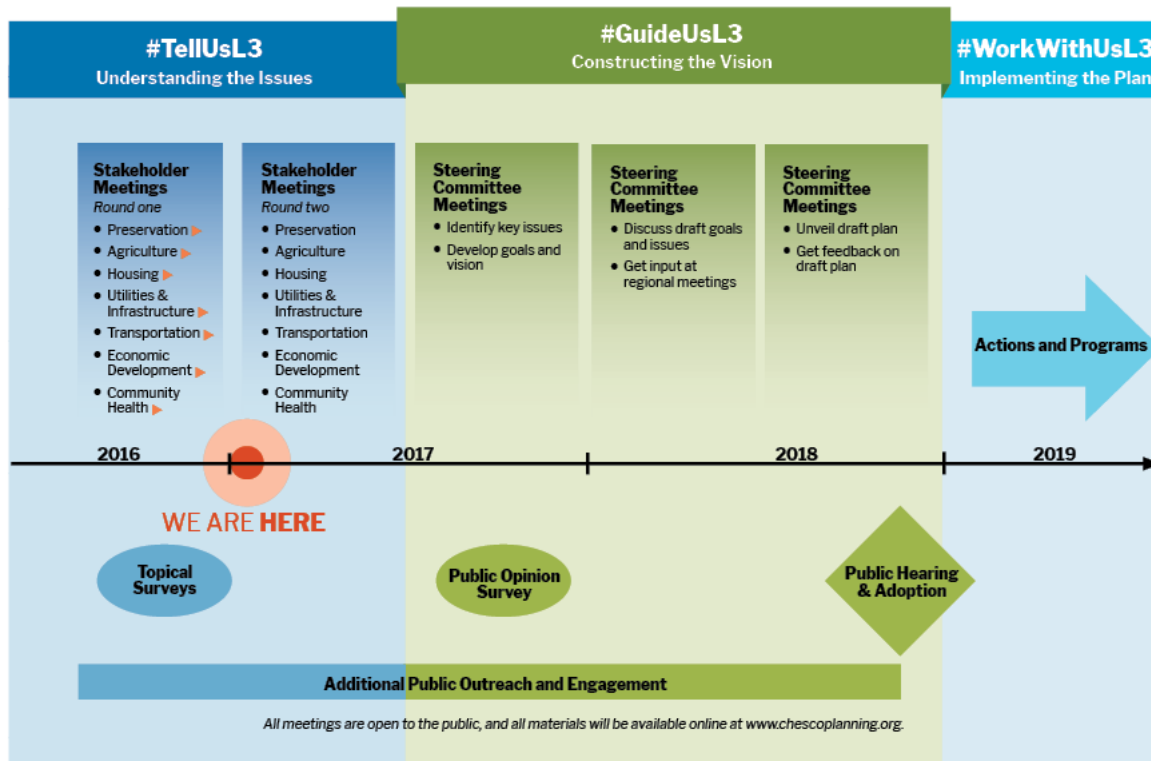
#TellUsL3
Understanding the Issues

#GuideUsL3
Constructing the Vision

#WorkWithUsL3
Implementing the Plan

Stakeholder Meetings
Round one
• Preservation
• Agriculture
• Housing
• Utilities & Infrastructure
• Transportation
• Economic Development
• Community Health

Stakeholder Meetings
Round two
• Preservation
• Agriculture
• Housing
• Utilities & Infrastructure
• Transportation
• Economic Development
• Community Health

Steering Committee Meetings
• Identify key issues
• Develop goals and vision

Steering Committee Meetings
• Discuss draft goals and issues
• Get input at regional meetings

Steering Committee Meetings
• Unveil draft plan
• Get feedback on draft plan

Actions and Programs

2016
2017
2018
2019

WE ARE HERE

Topical Surveys

Public Opinion Survey

Public Hearing & Adoption

Additional Public Outreach and Engagement

All meetings are open to the public, and all materials will be available online at www.chescoplanning.org.